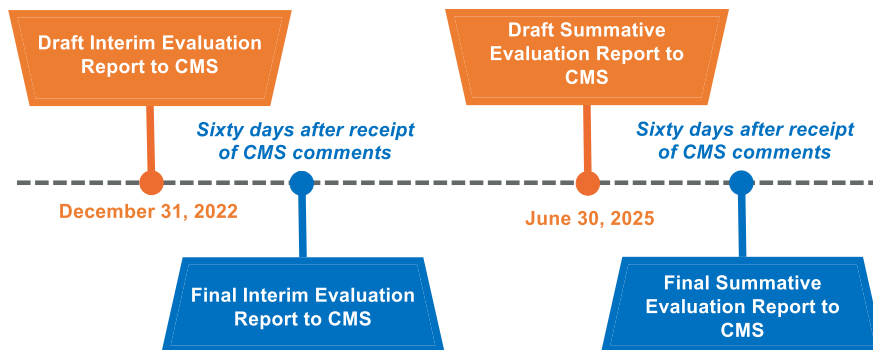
Draft Interim Evaluation Report to CMS

Sixty days after receipt of CMS comments

December 31, 2022

Final Interim Evaluation Report to CMS

Draft Summative Evaluation Report to CMS

Sixty days after receipt of CMS comments

June 30, 2025

Final Summative Evaluation Report to CMS